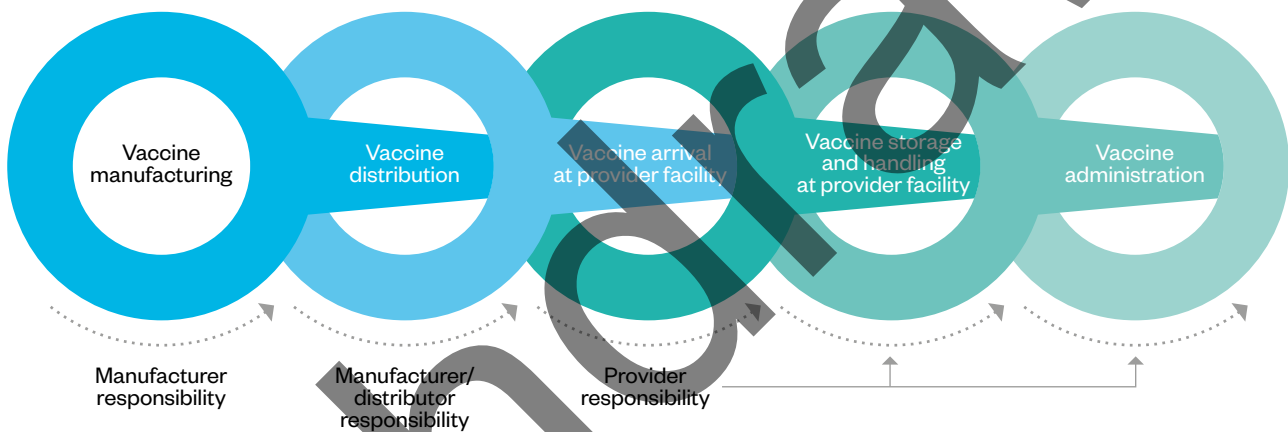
Vaccine manufacturing

Vaccine distribution

Vaccine arrival at provider facility

Vaccine storage and handling at provider facility

Vaccine administration

Manufacturer responsibility

Manufacturer/ distributor responsibility

Provider responsibility